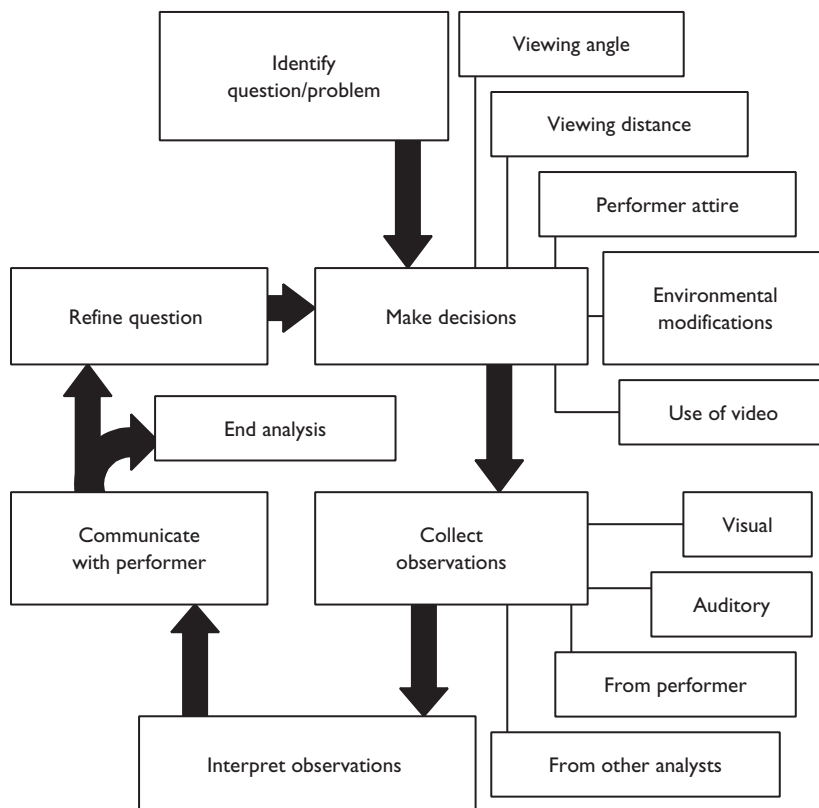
Identify question/problem

Viewing angle

Viewing distance

Performer attire

Refine question

Make decisions

Environmental modifications

Use of video

End analysis

Communicate with performer

Collect observations

Visual

Auditory

From performer

Interpret observations

From other analysts